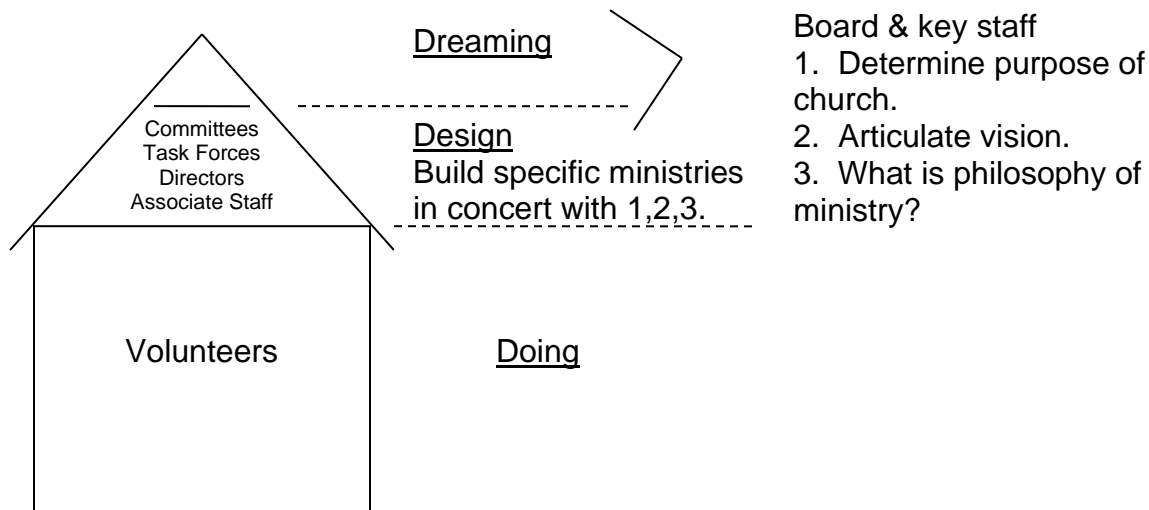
Dreaming

Committees
Task Forces
Directors
Associate Staff

Design
Build specific ministries in concert with 1,2,3.

Board & key staff
1. Determine purpose of church.
2. Articulate vision.
3. What is philosophy of ministry?

Volunteers

Doing